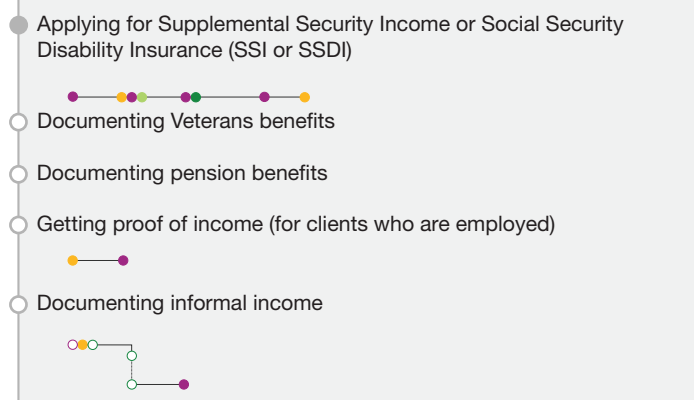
Applying for Supplemental Security Income or Social Security Disability Insurance (SSI or SSDI)

Documenting Veterans benefits

Documenting pension benefits

Getting proof of income (for clients who are employed)

Documenting informal income